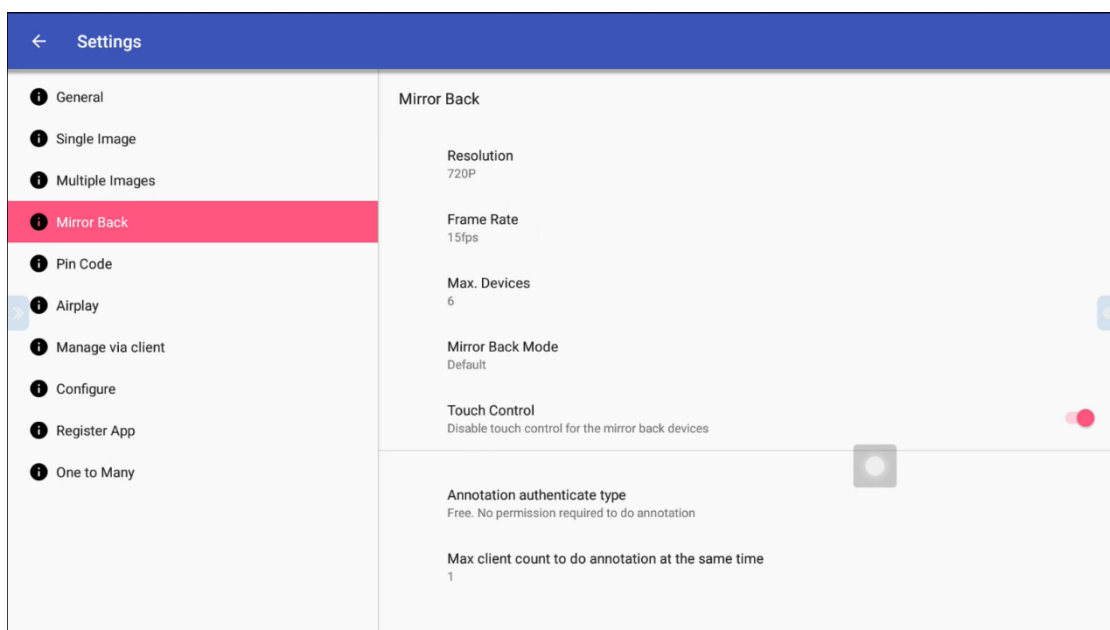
Settings

General
Single Image
Multiple Images
Mirror Back
Pin Code
Airplay
Manage via client
Configure
Register App
One to Many

Mirror Back

Resolution
720P

Frame Rate
15fps

Max. Devices
6

Mirror Back Mode
Default

Touch Control
Disable touch control for the mirror back devices

Annotation authenticate type
Free. No permission required to do annotation

Max client count to do annotation at the same time
1